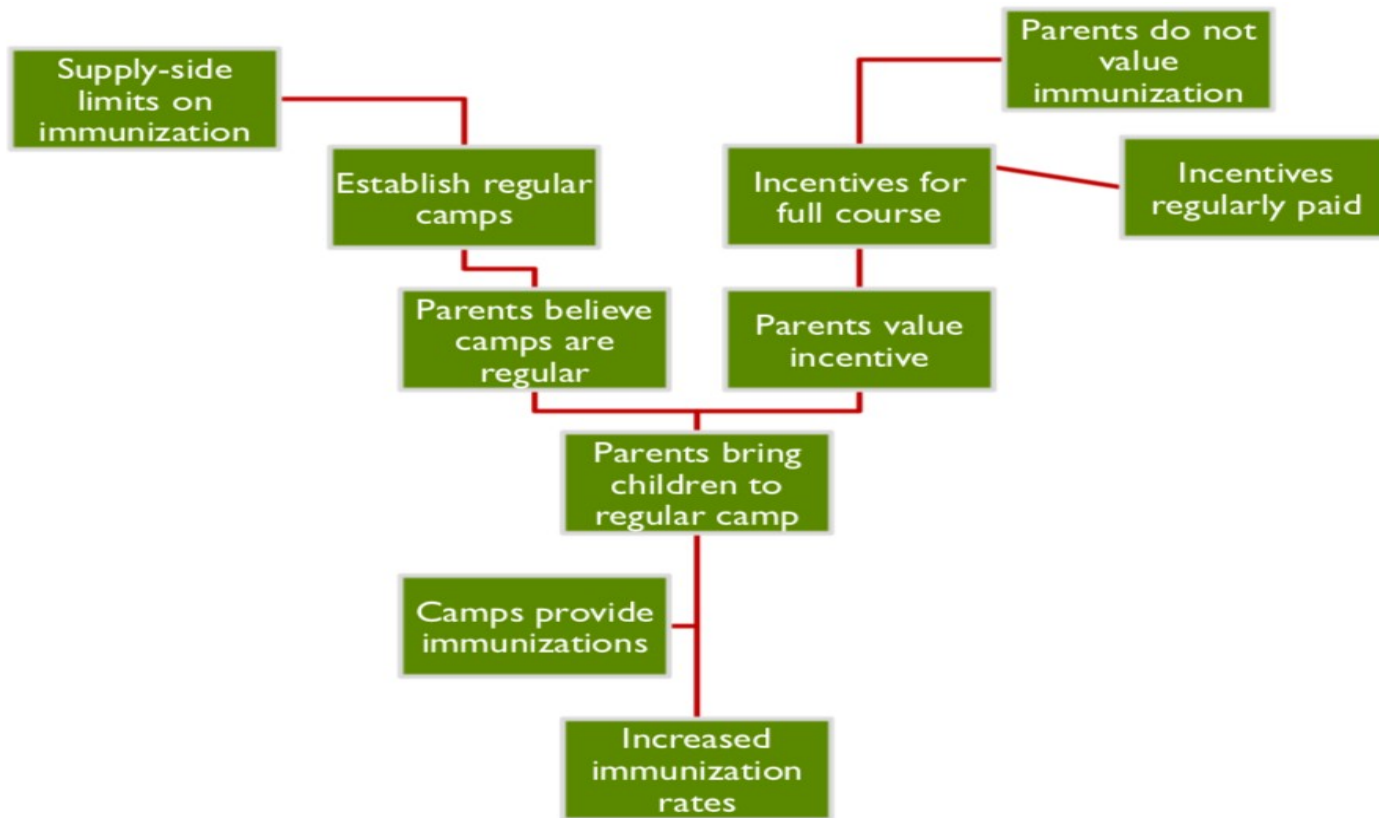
Supply-side limits on immunization

Parents do not value immunization

Establish regular camps

Incentives for full course

Incentives regularly paid

Parents believe camps are regular

Parents value incentive

Parents bring children to regular camp

Camps provide immunizations

Increased immunization rates